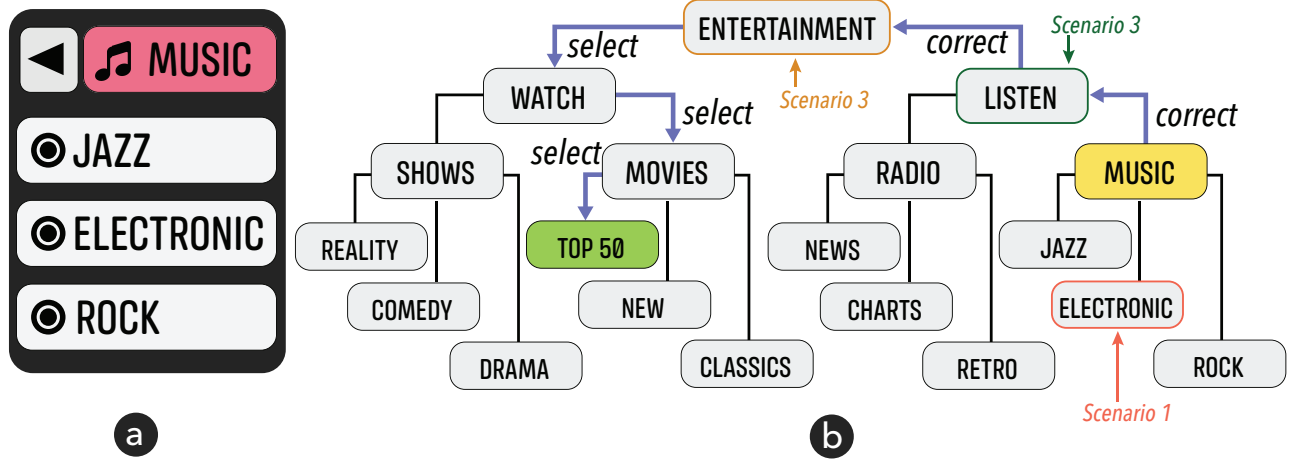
MUSIC

JAZZ

ELECTRONIC

ROCK

a

ENTERTAINMENT

select

correct

Scenario 3

WATCH

Scenario 3

LISTEN

select

correct

select

SHOWS

MOVIES

RADIO

MUSIC

REALITY

TOP 50

NEWS

JAZZ

COMEDY

NEW

CHARTS

ELECTRONIC

DRAMA

CLASSICS

RETRO

ROCK

Scenario 1

b